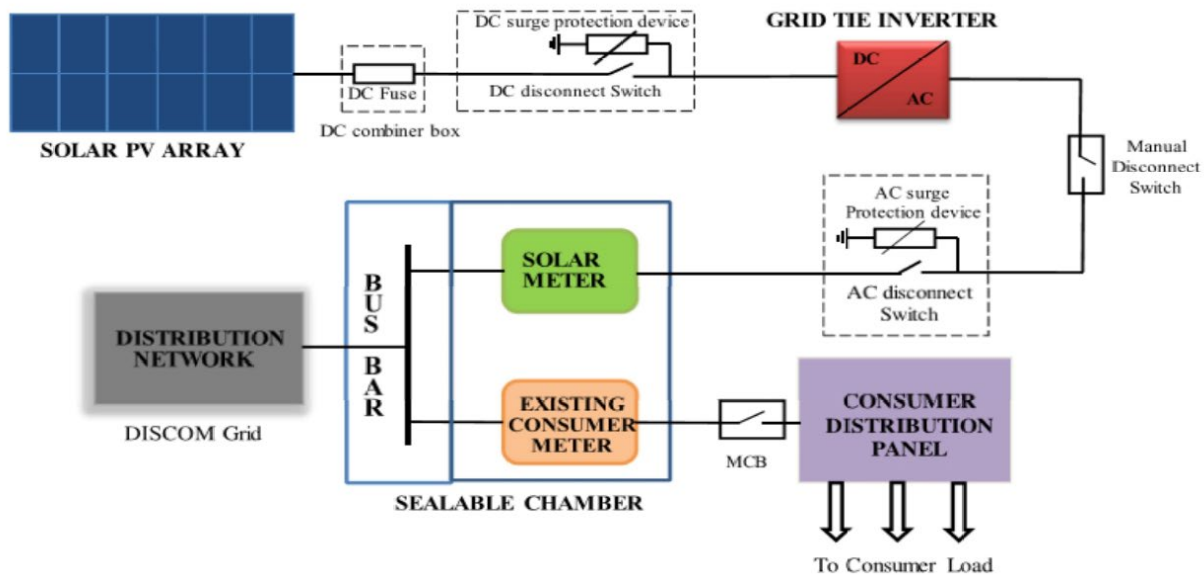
SOLAR PV ARRAY

DC Fuse

DC combiner box

DC surge protection device

DC disconnect Switch

GRID TIE INVERTER

DC

AC

Manual Disconnect Switch

AC surge Protection device

AC disconnect Switch

BUS BAR

SOLAR METER

EXISTING CONSUMER METER

DISTRIBUTION NETWORK

DISCOM Grid

SEALABLE CHAMBER

MCB

CONSUMER DISTRIBUTION PANEL

To Consumer Load